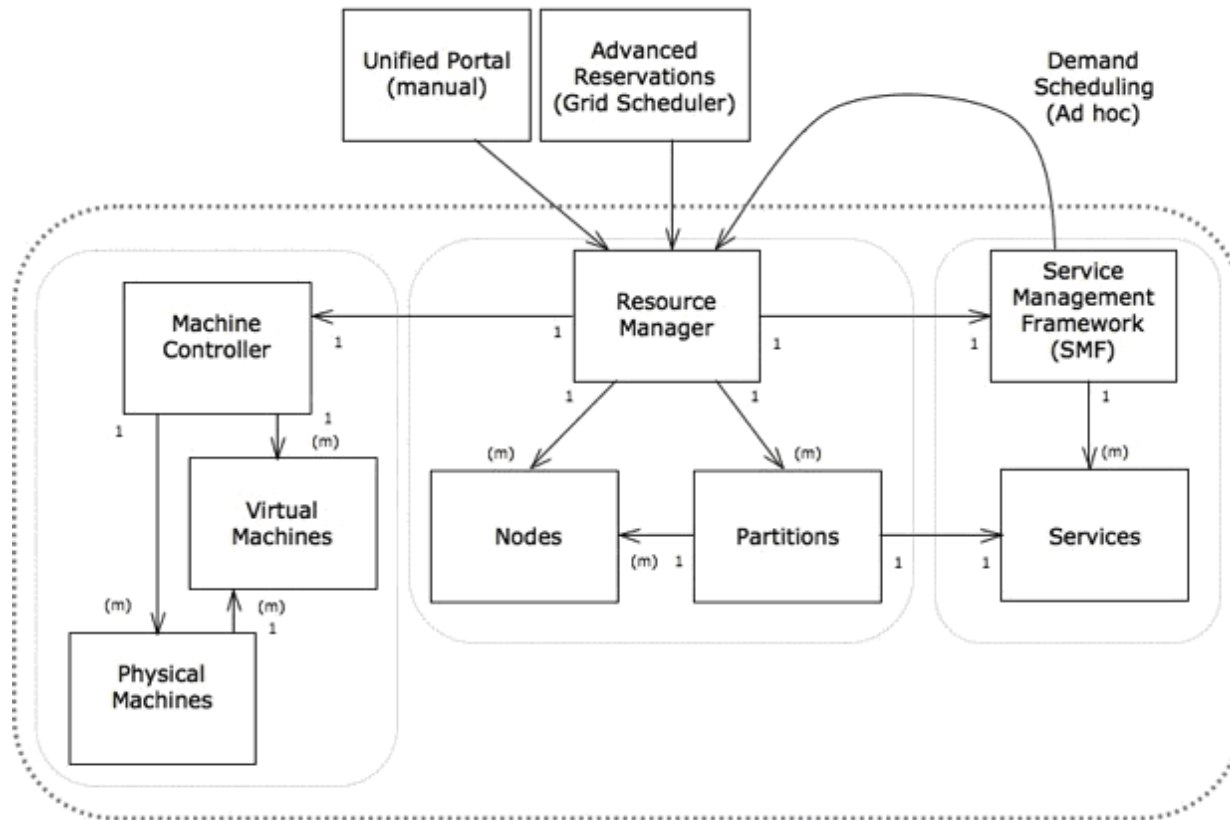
Unified Portal (manual)

Advanced Reservations (Grid Scheduler)

Demand Scheduling (Ad hoc)

Machine Controller

1

1

Resource Manager

1

1

Service Management Framework (SMF)

1

1

1

(m)

Virtual Machines

1

(m)

1

(m)

Nodes

(m)

1

Partitions

1

1

(m)

Services

(m)

(m)

1

Physical Machines